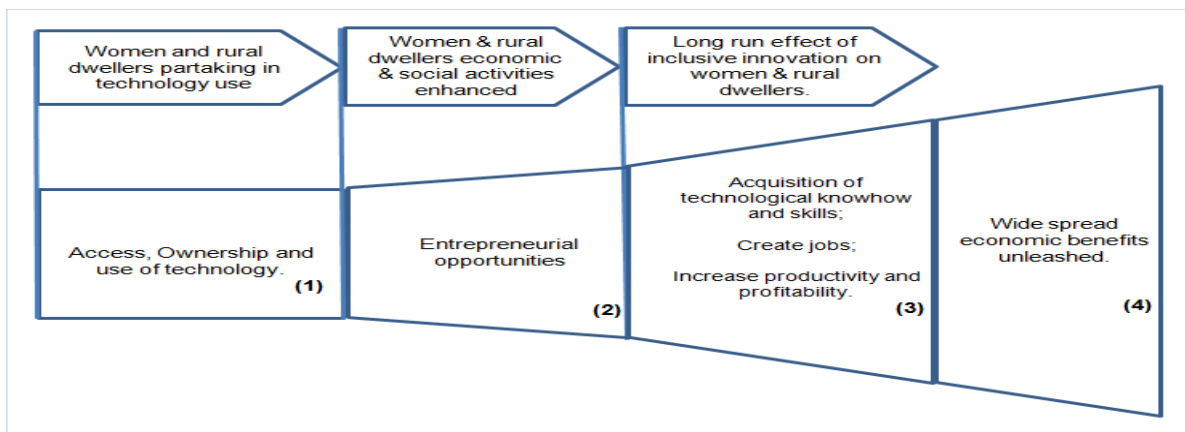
Women and rural dwellers partaking in technology use

Women & rural dwellers economic & social activities enhanced

Long run effect of inclusive innovation on women & rural dwellers.

Access, Ownership and use of technology.

(1)

Entrepreneurial opportunities

(2)

Acquisition of technological knowhow and skills;

Create jobs;

Increase productivity and profitability.

(3)

Wide spread economic benefits unleashed.

(4)